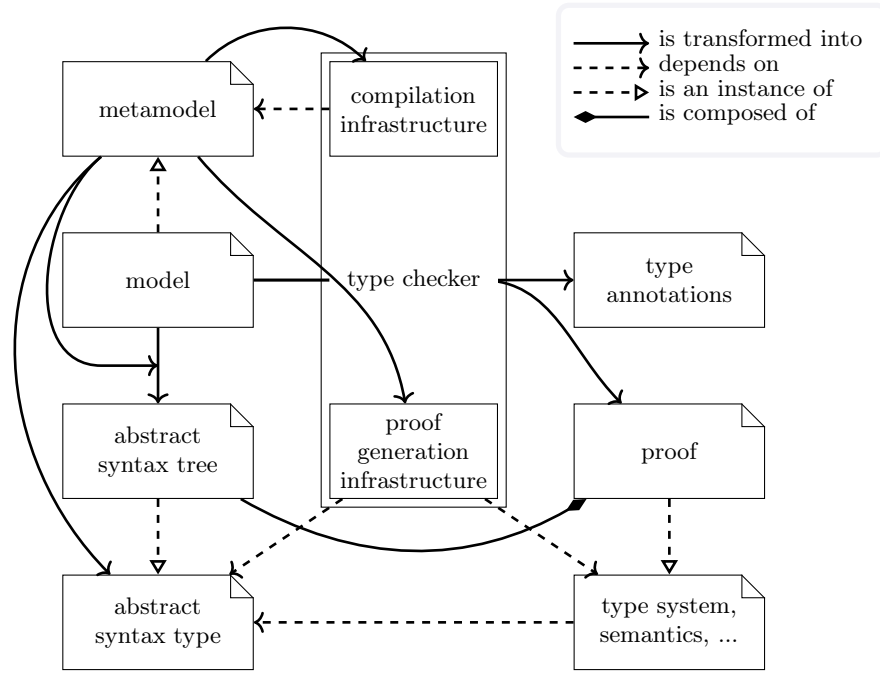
is transformed into
depends on
is an instance of
is composed of

metamodel

compilation infrastructure

model

type checker

type annotations

abstract syntax tree

proof generation infrastructure

proof

abstract syntax type

type system, semantics, ...